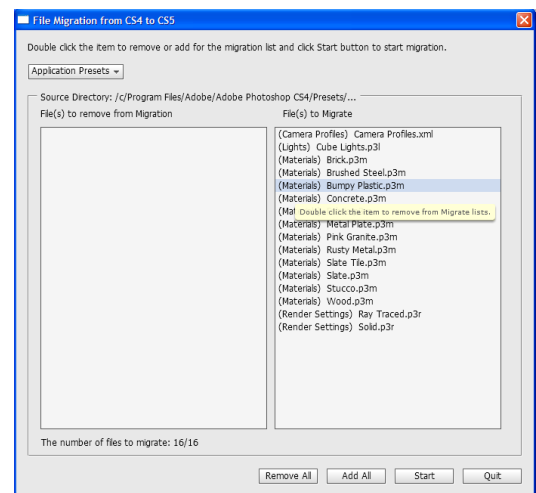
File Migration from CS4 to CS5

Double click the item to remove or add for the migration list and click Start button to start migration.

Application Presets

Source Directory: /c/Program Files/Adobe/Adobe Photoshop CS4/Presets/...

File(s) to remove from Migration

File(s) to Migrate

(Camera Profiles) Camera Profiles.xml
(Lights) Cube Lights.p3l
(Materials) Brick.p3m
(Materials) Brushed Steel.p3m
(Materials) Bumpy Plastic.p3m
(Materials) Concrete.p3m
(Ma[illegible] Double click the item to remove from Migrate lists.
(Materials) Metal Plate.p3m
(Materials) Pink Granite.p3m
(Materials) Rusty Metal.p3m
(Materials) Slate Tile.p3m
(Materials) Slate.p3m
(Materials) Stucco.p3m
(Materials) Wood.p3m
(Render Settings) Ray Traced.p3r
(Render Settings) Solid.p3r

The number of files to migrate: 16/16

Remove All
Add All
Start
Quit